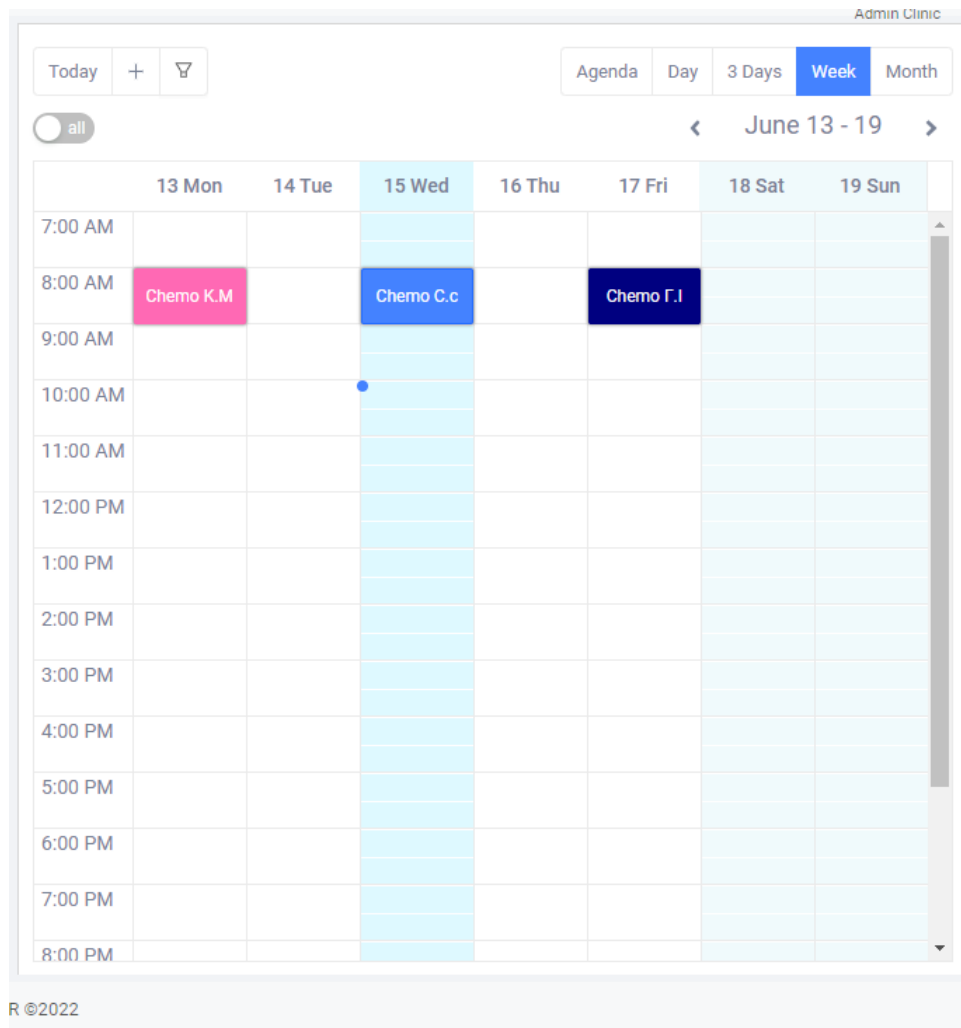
Admin Clinic

Today + 

Agenda Day 3 Days Week Month

all

June 13 - 19

| | 13 Mon | 14 Tue | 15 Wed | 16 Thu | 17 Fri | 18 Sat | 19 Sun |
|---|---|---|---|---|---|---|---|
| 7:00 AM | | | | | | | |
| 8:00 AM | Chemo K.M | | Chemo C.c | | Chemo Γ.Ι | | |
| 9:00 AM | | | | | | | |
| 10:00 AM | | | | | | | |
| 11:00 AM | | | | | | | |
| 12:00 PM | | | | | | | |
| 1:00 PM | | | | | | | |
| 2:00 PM | | | | | | | |
| 3:00 PM | | | | | | | |
| 4:00 PM | | | | | | | |
| 5:00 PM | | | | | | | |
| 6:00 PM | | | | | | | |
| 7:00 PM | | | | | | | |
| 8:00 PM | | | | | | | |

R ©2022